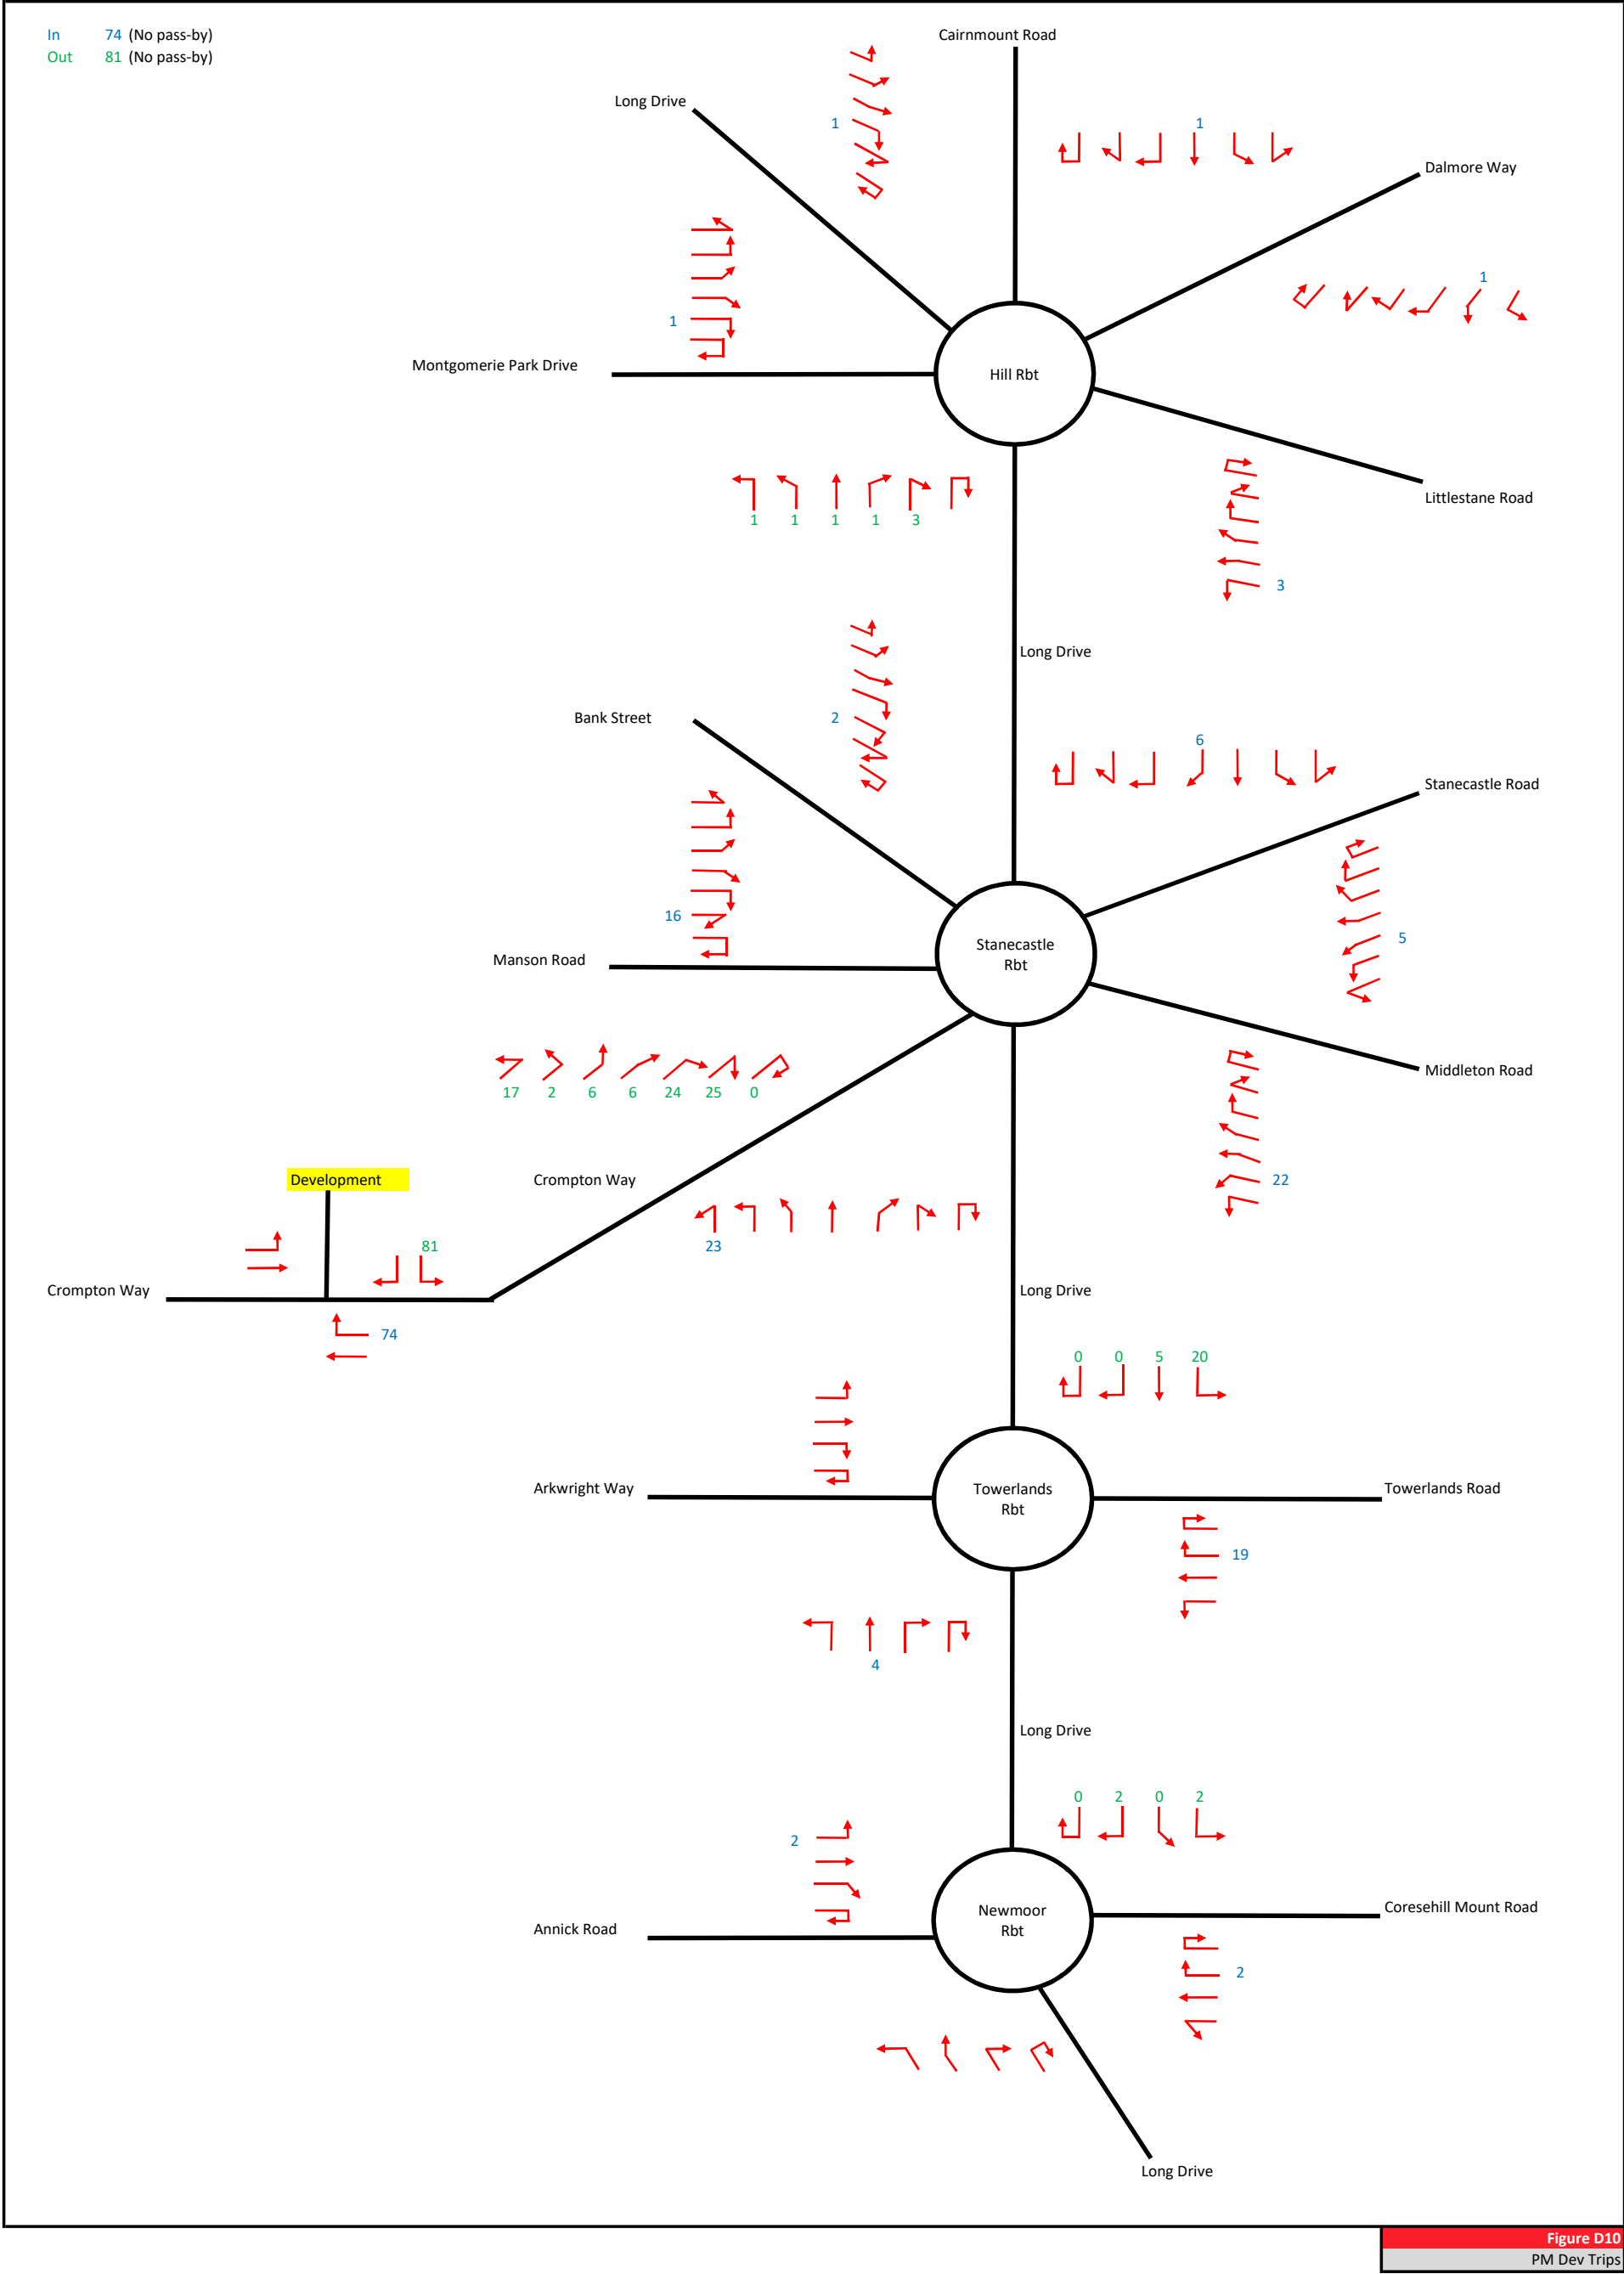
In 74 (No pass-by)
Out 81 (No pass-by)

Cairnmount Road

Long Drive

1

1

Dalmore Way

1

1

Montgomerie Park Drive

Hill Rbt

Littlestane Road

1 1 1 1 3

3

Long Drive

Bank Street

2

6

Stanecastle Road

16

Manson Road

Stanecastle Rbt

5

Middleton Road

17 2 6 6 24 25 0

Development

Crompton Way

22

23

81

Crompton Way

74

Long Drive

0 0 5 20

Arkwright Way

Towerlands Rbt

Towerlands Road

19

4

Long Drive

0 2 0 2

2

Annick Road

Newmoor Rbt

Coresehill Mount Road

2

Long Drive

Figure D10
PM Dev Trips